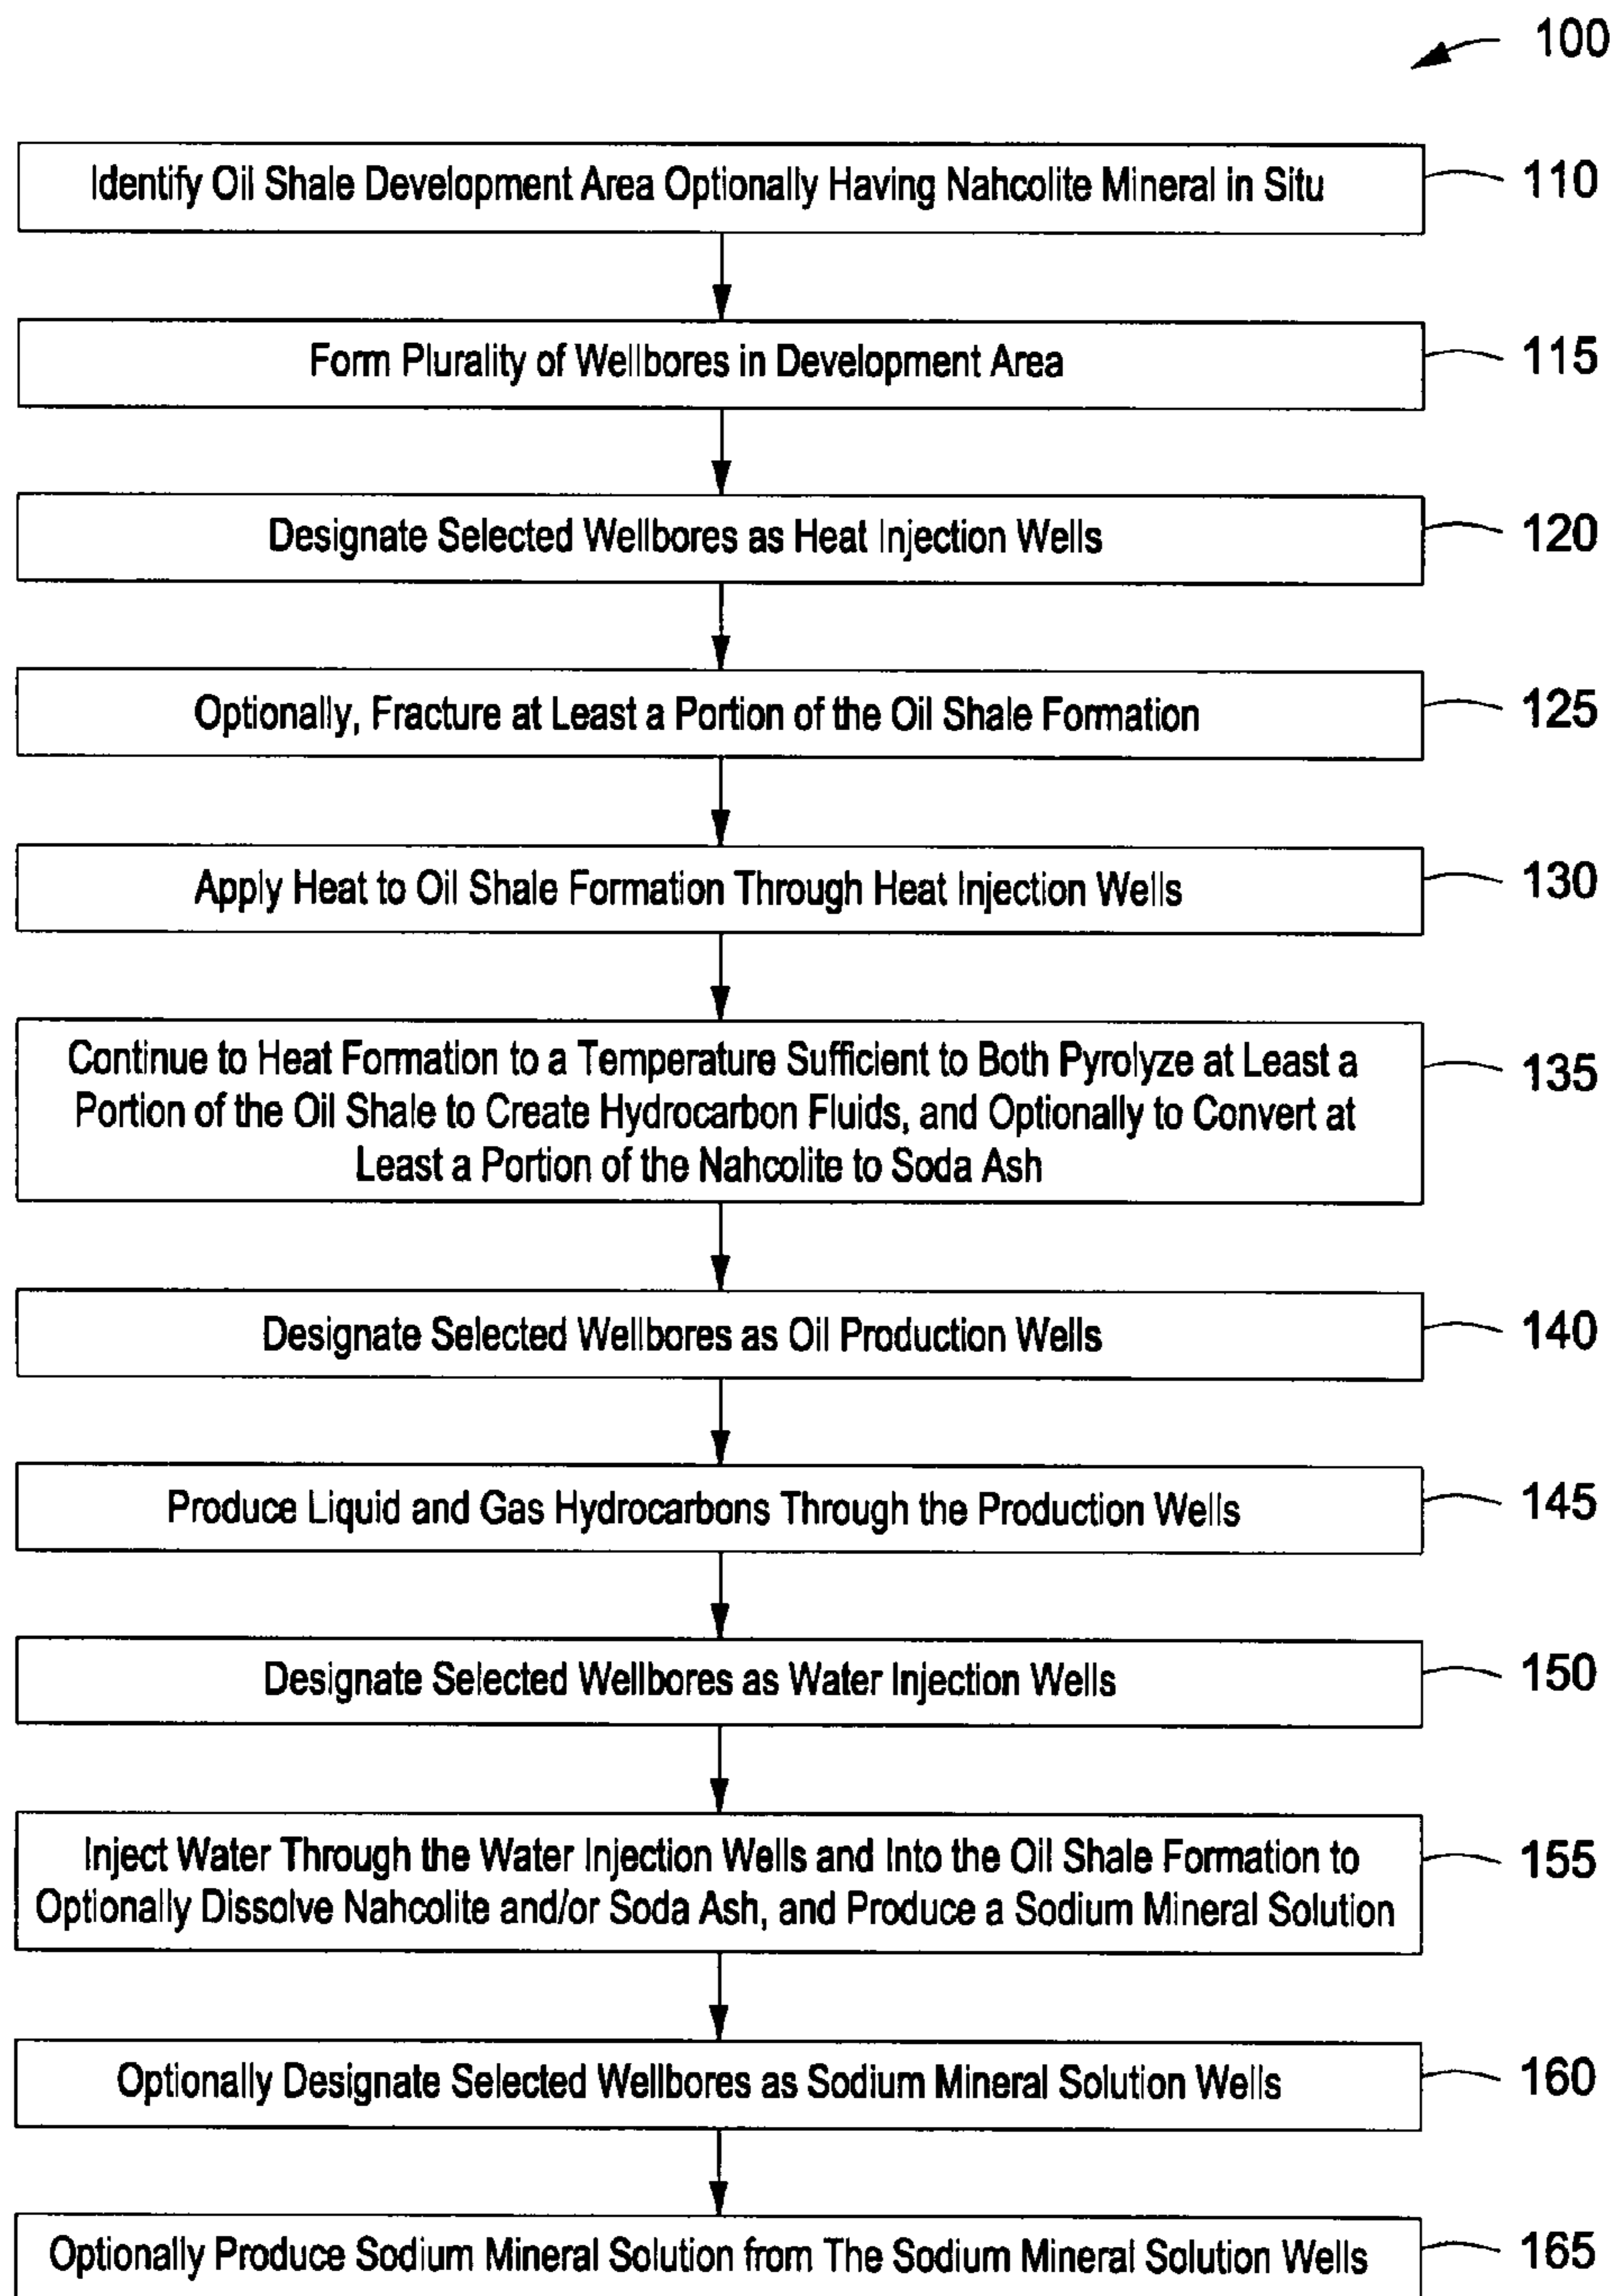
100

Identify Oil Shale Development Area Optionally Having Nahcolite Mineral in Situ

110

Form Plurality of Wellbores in Development Area

115

Designate Selected Wellbores as Heat Injection Wells

120

Optionally, Fracture at Least a Portion of the Oil Shale Formation

125

Apply Heat to Oil Shale Formation Through Heat Injection Wells

130

Continue to Heat Formation to a Temperature Sufficient to Both Pyrolyze at Least a Portion of the Oil Shale to Create Hydrocarbon Fluids, and Optionally to Convert at Least a Portion of the Nahcolite to Soda Ash

135

Designate Selected Wellbores as Oil Production Wells

140

Produce Liquid and Gas Hydrocarbons Through the Production Wells

145

Designate Selected Wellbores as Water Injection Wells

150

Inject Water Through the Water Injection Wells and Into the Oil Shale Formation to Optionally Dissolve Nahcolite and/or Soda Ash, and Produce a Sodium Mineral Solution

155

Optionally Designate Selected Wellbores as Sodium Mineral Solution Wells

160

Optionally Produce Sodium Mineral Solution from The Sodium Mineral Solution Wells

165